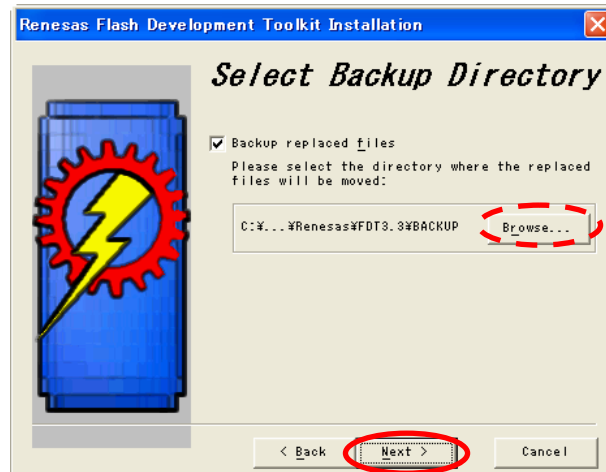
Renesas Flash Development Toolkit Installation

Select Backup Directory

Backup replaced files

Please select the directory where the replaced files will be moved:

C:¥...¥Renesas¥FDT3.3¥BACKUP

Browse...

< Back

Next >

Cancel